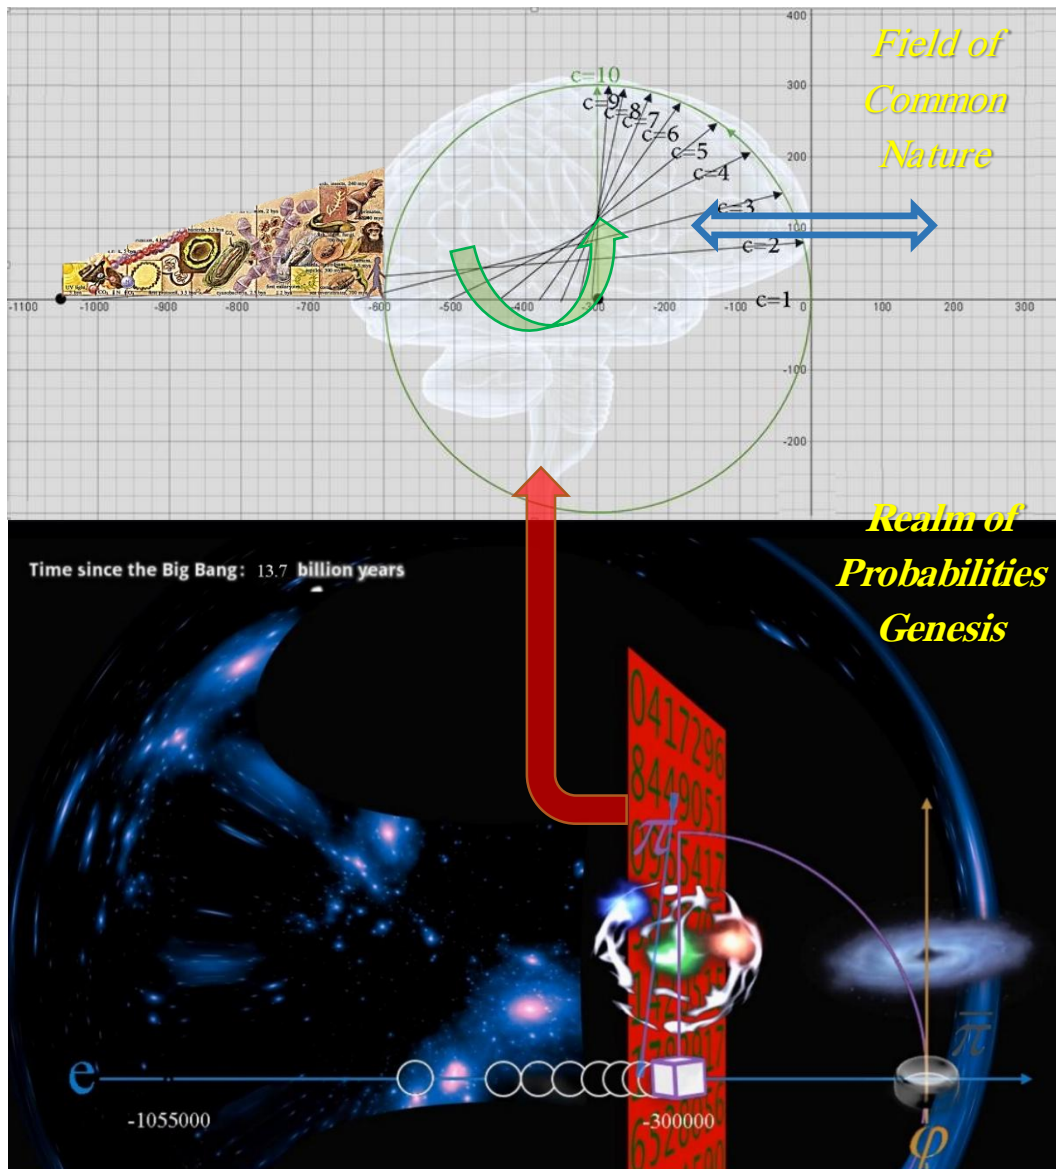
Field of Common Nature

400
300
200
100
-100
-200

-1100 -1000 -900 -800 -700 -600 -500 -400 -300 -200 -100 0 100 200 300

c=10
c=9
c=8
c=7
c=6
c=5
c=4
c=3
c=2
c=1

Realm of Probabilities Genesis

Time since the Big Bang: 13.7 billion years

0417296
844905
$\pi$
$\overline{\pi}$
$\varphi$
e

-1055000
-300000